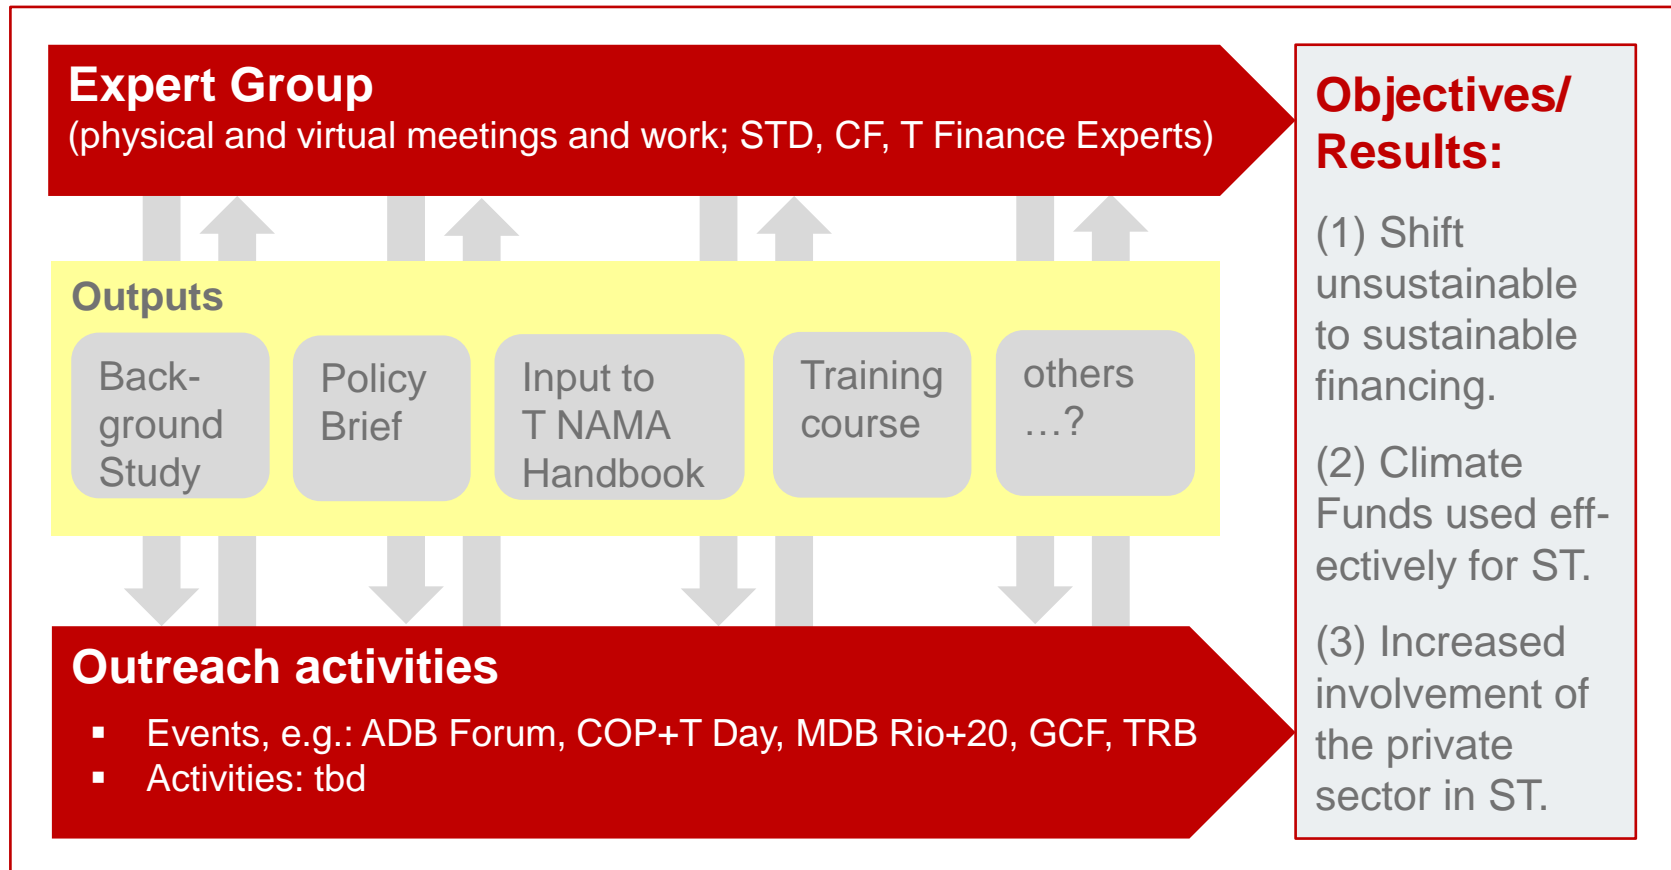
Expert Group
(physical and virtual meetings and work; STD, CF, T Finance Experts)

Outputs

Background Study

Policy Brief

Input to T NAMA Handbook

Training course

others …?

Outreach activities

▪ Events, e.g.: ADB Forum, COP+T Day, MDB Rio+20, GCF, TRB
▪ Activities: tbd

Objectives/ Results:

(1) Shift unsustainable to sustainable financing.

(2) Climate Funds used effectively for ST.

(3) Increased involvement of the private sector in ST.